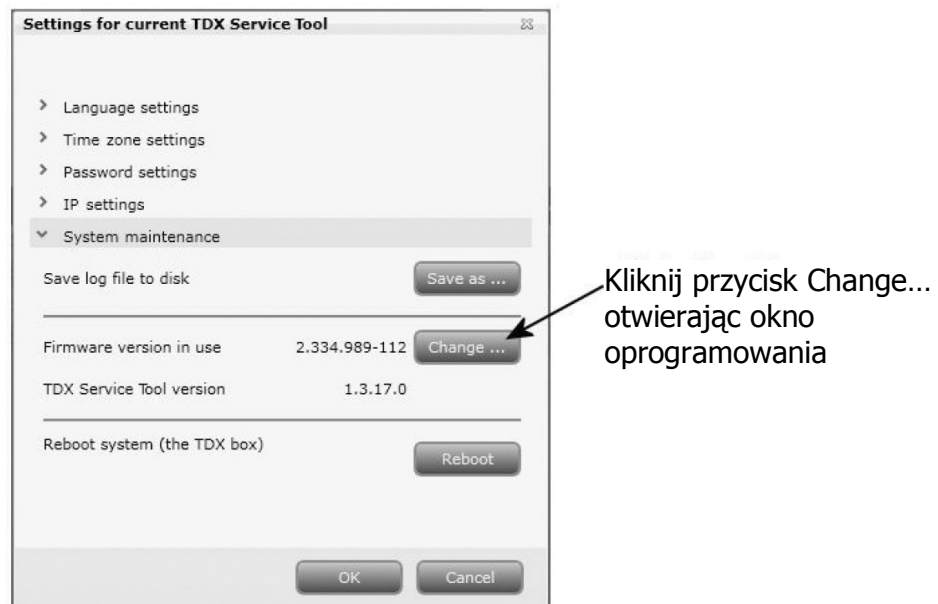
Settings for current TDX Service Tool

> Language settings
> Time zone settings
> Password settings
> IP settings
System maintenance

Save log file to disk
Save as ...

Firmware version in use 2.334.989-112
Change ...

TDX Service Tool version 1.3.17.0

Reboot system (the TDX box)
Reboot

OK
Cancel

Kliknij przycisk Change… otwierając okno oprogramowania